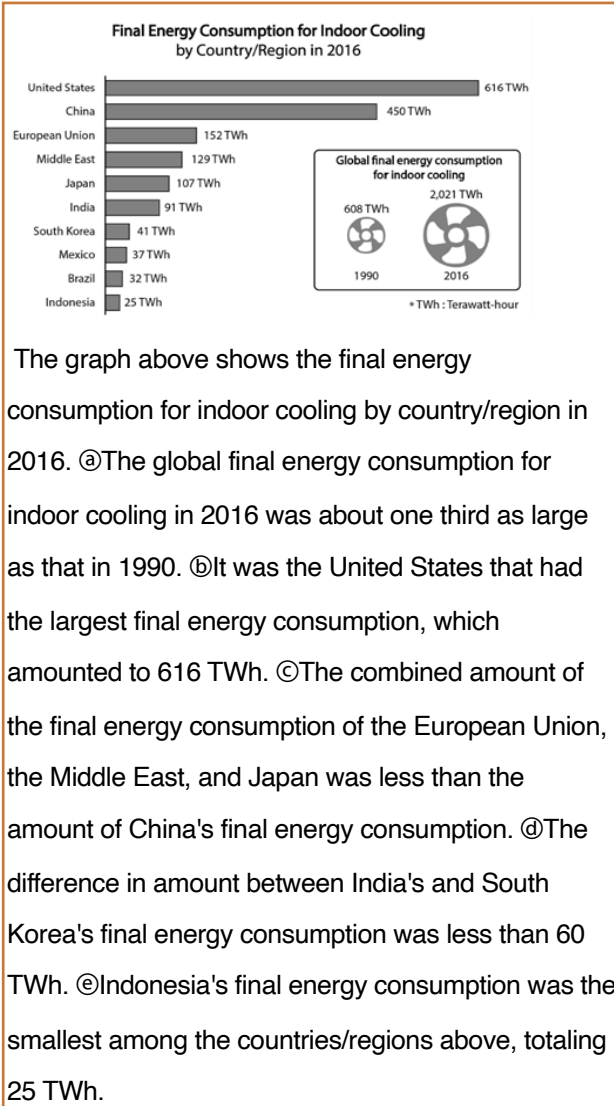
Final Energy Consumption for Indoor Cooling
by Country/Region in 2016

United States 616 TWh
China 450 TWh
European Union 152 TWh
Middle East 129 TWh
Japan 107 TWh
India 91 TWh
South Korea 41 TWh
Mexico 37 TWh
Brazil 32 TWh
Indonesia 25 TWh

Global final energy consumption for indoor cooling
608 TWh
1990
2,021 TWh
2016

* TWh : Terawatt-hour

The graph above shows the final energy consumption for indoor cooling by country/region in 2016. ⓐThe global final energy consumption for indoor cooling in 2016 was about one third as large as that in 1990. ⓑIt was the United States that had the largest final energy consumption, which amounted to 616 TWh. ⓒThe combined amount of the final energy consumption of the European Union, the Middle East, and Japan was less than the amount of China's final energy consumption. ⓓThe difference in amount between India's and South Korea's final energy consumption was less than 60 TWh. ⓔIndonesia's final energy consumption was the smallest among the countries/regions above, totaling 25 TWh.